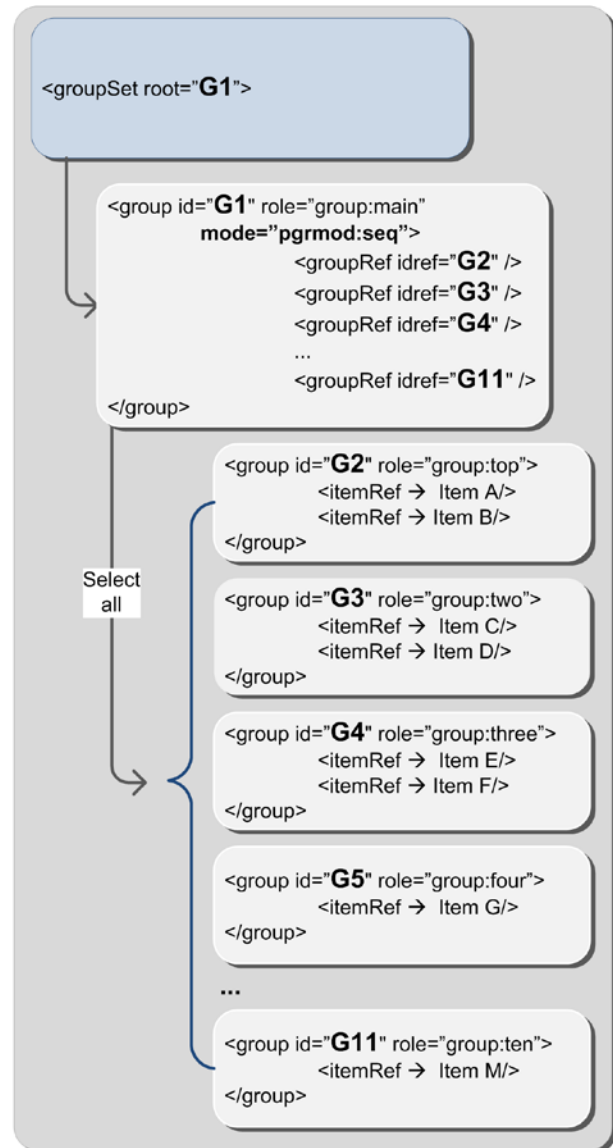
<groupSet root="G1">

<group id="G1" role="group:main" mode="pgrmod:seq">
<groupRef idref="G2" />
<groupRef idref="G3" />
<groupRef idref="G4" />
...
<groupRef idref="G11" />
</group>

Select all

<group id="G2" role="group:top">
<itemRef → Item A/>
<itemRef → Item B/>
</group>

<group id="G3" role="group:two">
<itemRef → Item C/>
<itemRef → Item D/>
</group>

<group id="G4" role="group:three">
<itemRef → Item E/>
<itemRef → Item F/>
</group>

<group id="G5" role="group:four">
<itemRef → Item G/>
</group>

...

<group id="G11" role="group:ten">
<itemRef → Item M/>
</group>